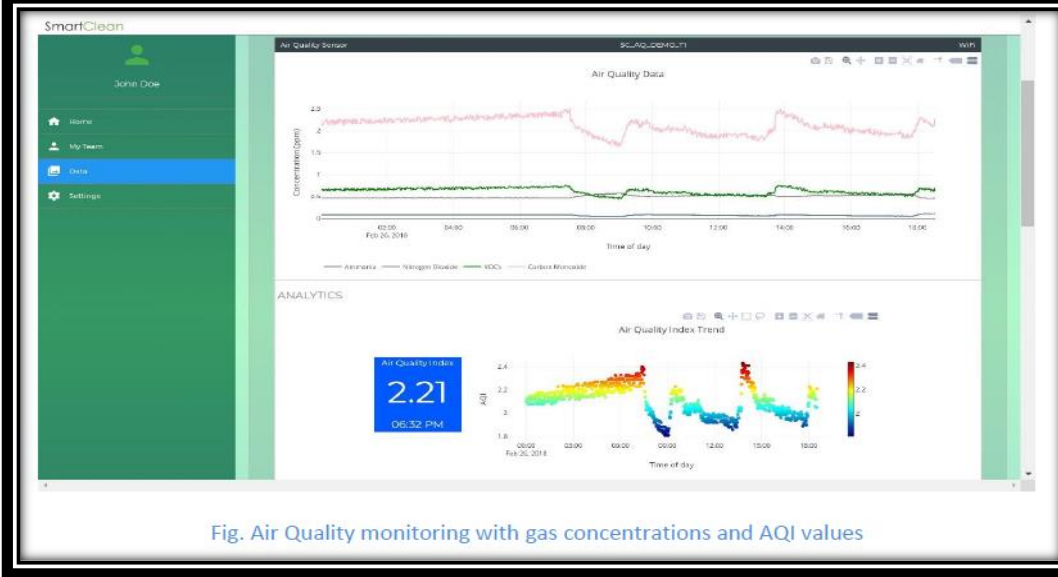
SmartClean

John Doe

Home
My Team
Data
Settings

Air Quality Sensor
SC_AQ_DEMO_T1
WiFi

Air Quality Data

2.5
2
1.5
1
0.5
0

Concentration (ppm)

02:00
Feb 26, 2018
04:00
06:00
08:00
10:00
12:00
14:00
16:00
18:00

Time of day

Ammonia
Nitrogen Dioxide
VOCs
Carbon Monoxide

ANALYTICS

Air Quality Index Trend

Air Quality Index
2.21
06:32 PM

2.4
2.2
2
1.8

AQI

06:00
Feb 26, 2018
08:00
09:00
09:00
12:00
15:00
18:00

Time of day

2.4
2.2
2

Fig. Air Quality monitoring with gas concentrations and AQI values